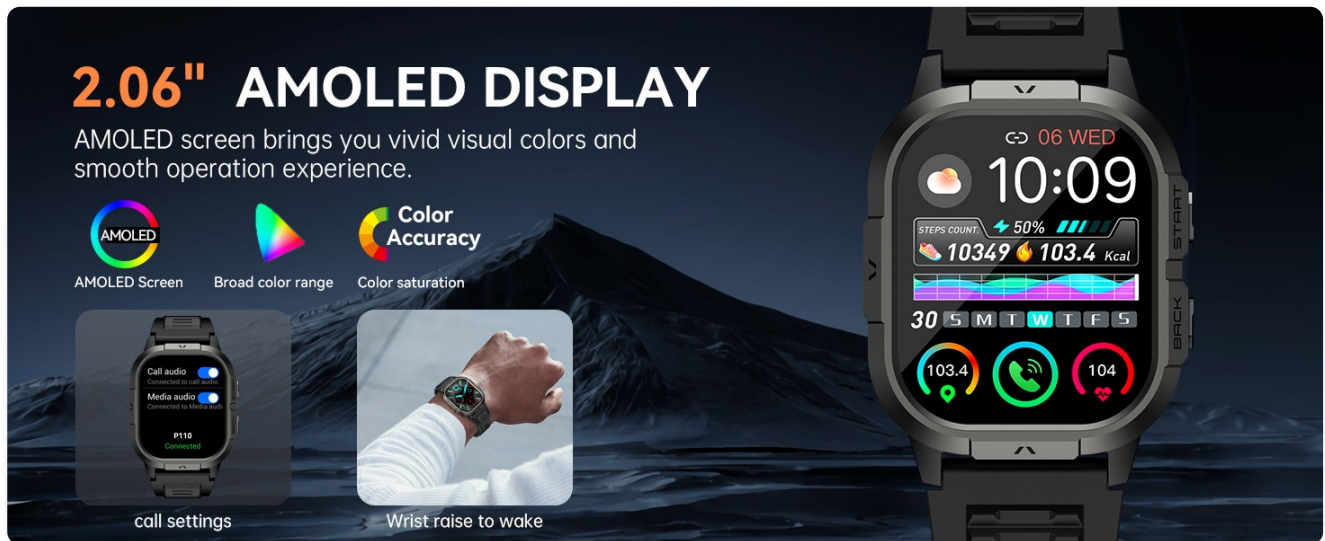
2.06" AMOLED DISPLAY

AMOLED screen brings you vivid visual colors and smooth operation experience.

AMOLED

AMOLED Screen

Broad color range

Color Accuracy

Color saturation

Call audio
Connected to call audio
Media audio
Connected to Media audio
P110
Connected

call settings

Wrist raise to wake

06 WED
10:09
STEPS COUNT
50%
10349
103.4 Kcal
30 S M T W T F S
103.4
104
START
BACK